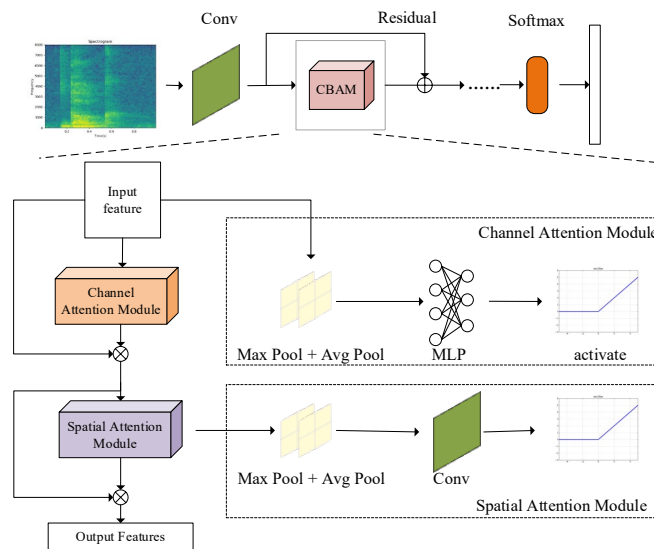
Conv

Residual

Softmax

Spectrogram

CBAM

Input feature

Channel Attention Module

Channel Attention Module

Max Pool + Avg Pool

MLP

activate

Spatial Attention Module

Max Pool + Avg Pool

Conv

Spatial Attention Module

Output Features